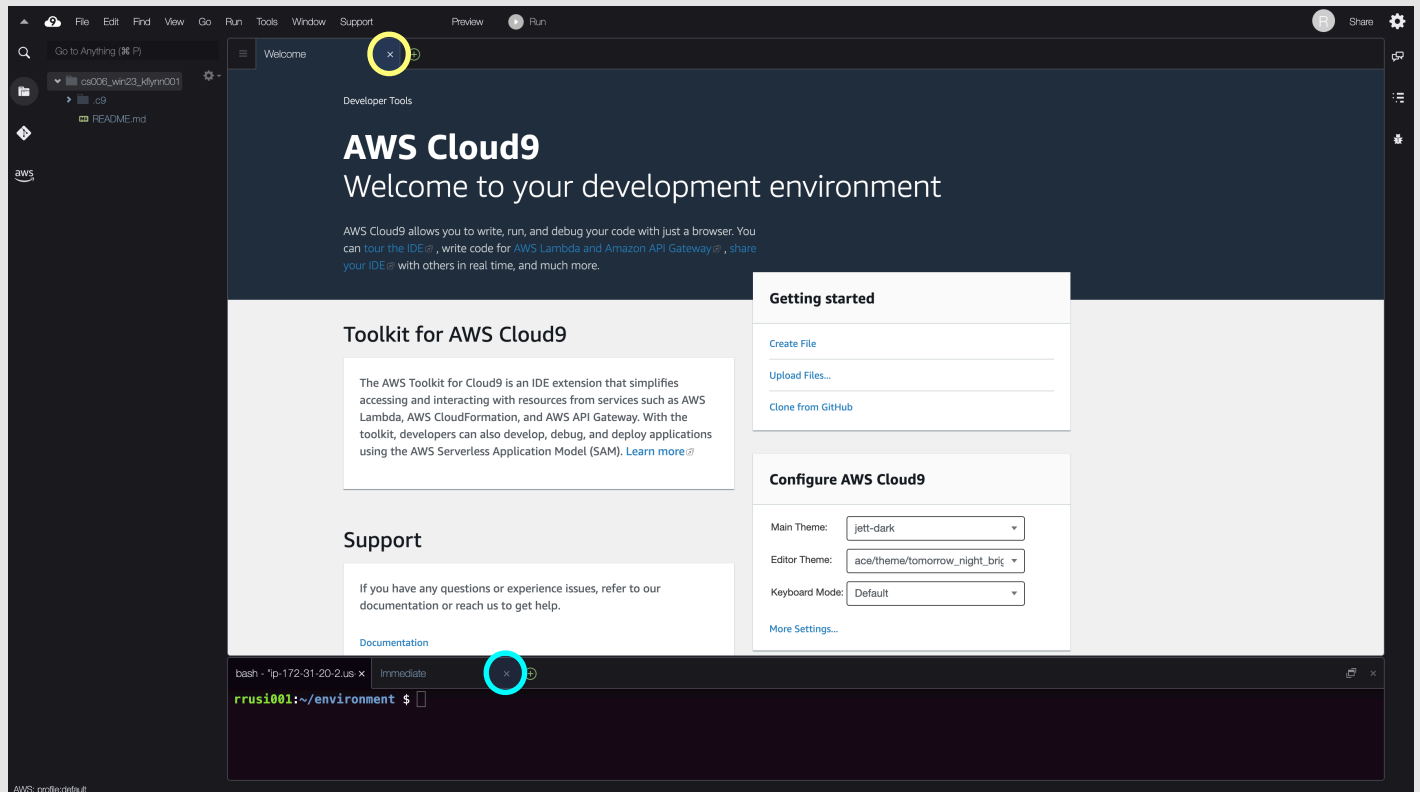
File Edit Find View Go Run Tools Window Support Preview Run Share

Go to Anything (⌘ P)

cs006_win23_kflynn001
.c9
README.md

aws

Welcome ×

Developer Tools

AWS Cloud9
Welcome to your development environment

AWS Cloud9 allows you to write, run, and debug your code with just a browser. You can tour the IDE, write code for AWS Lambda and Amazon API Gateway, share your IDE with others in real time, and much more.

Getting started

Create File

Upload Files...

Clone from GitHub

Toolkit for AWS Cloud9

The AWS Toolkit for Cloud9 is an IDE extension that simplifies accessing and interacting with resources from services such as AWS Lambda, AWS CloudFormation, and AWS API Gateway. With the toolkit, developers can also develop, debug, and deploy applications using the AWS Serverless Application Model (SAM). Learn more

Configure AWS Cloud9

Main Theme: jett-dark

Editor Theme: ace/theme/tomorrow_night_brig

Keyboard Mode: Default

More Settings...

Support

If you have any questions or experience issues, refer to our documentation or reach us to get help.

Documentation

bash - "ip-172-31-20-2.us ×   Immediate ×

rrusi001:~/environment $

AWS: profile:default